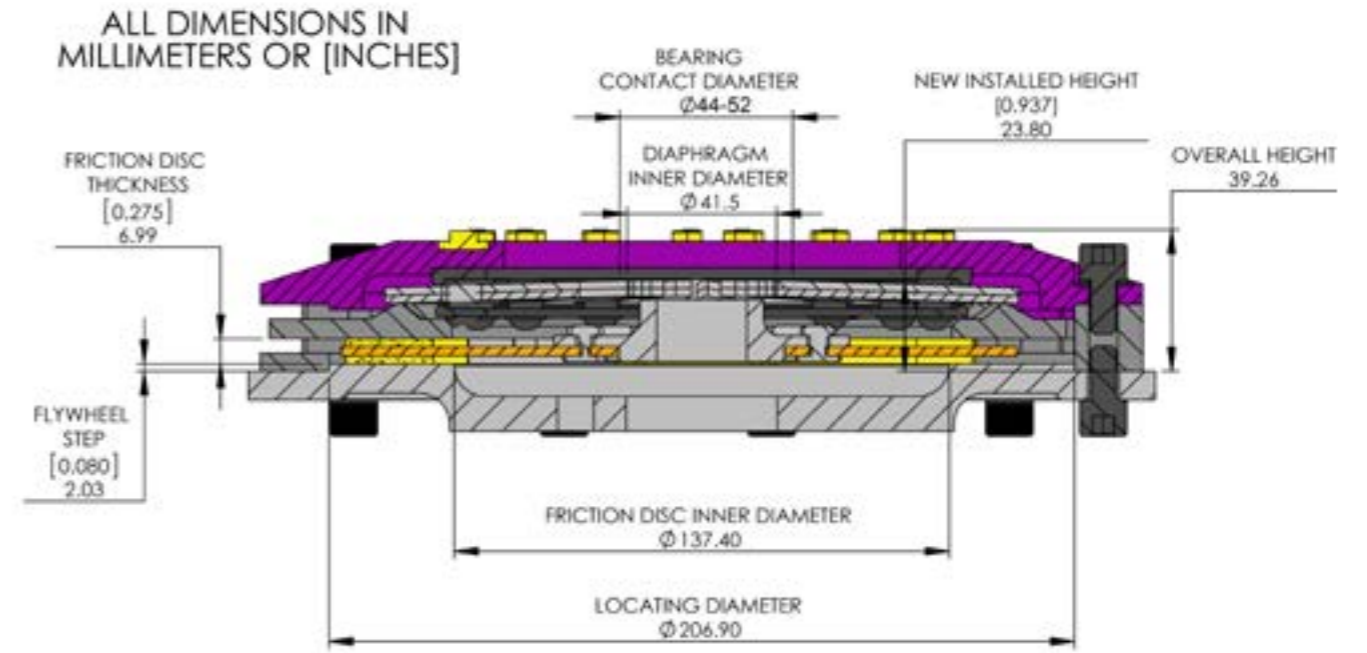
ALL DIMENSIONS IN MILLIMETERS OR [INCHES]

BEARING CONTACT DIAMETER
Ø44-52

NEW INSTALLED HEIGHT
[0.937]
23.80

FRICTION DISC THICKNESS
[0.275]
6.99

DIAPHRAGM INNER DIAMETER
Ø41.5

OVERALL HEIGHT
39.26

FLYWHEEL STEP
[0.080]
2.03

FRICTION DISC INNER DIAMETER
Ø137.40

LOCATING DIAMETER
Ø206.90